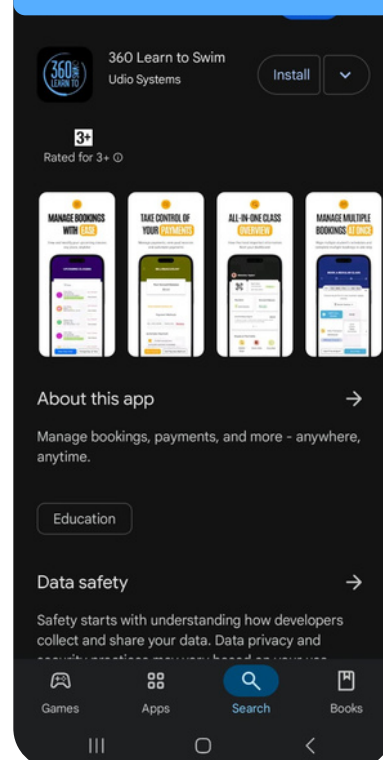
360 LEARN TO

360 Learn to Swim
Udio Systems

Install

3+
Rated for 3+

MANAGE BOOKINGS WITH EASE

TAKE CONTROL OF YOUR PAYMENTS

ALL-IN-ONE CLASS OVERVIEW

MANAGE MULTIPLE BOOKINGS AT ONCE

About this app →

Manage bookings, payments, and more - anywhere, anytime.

Education

Data safety →

Safety starts with understanding how developers collect and share your data. Data privacy and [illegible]

Games
Apps
Search
Books